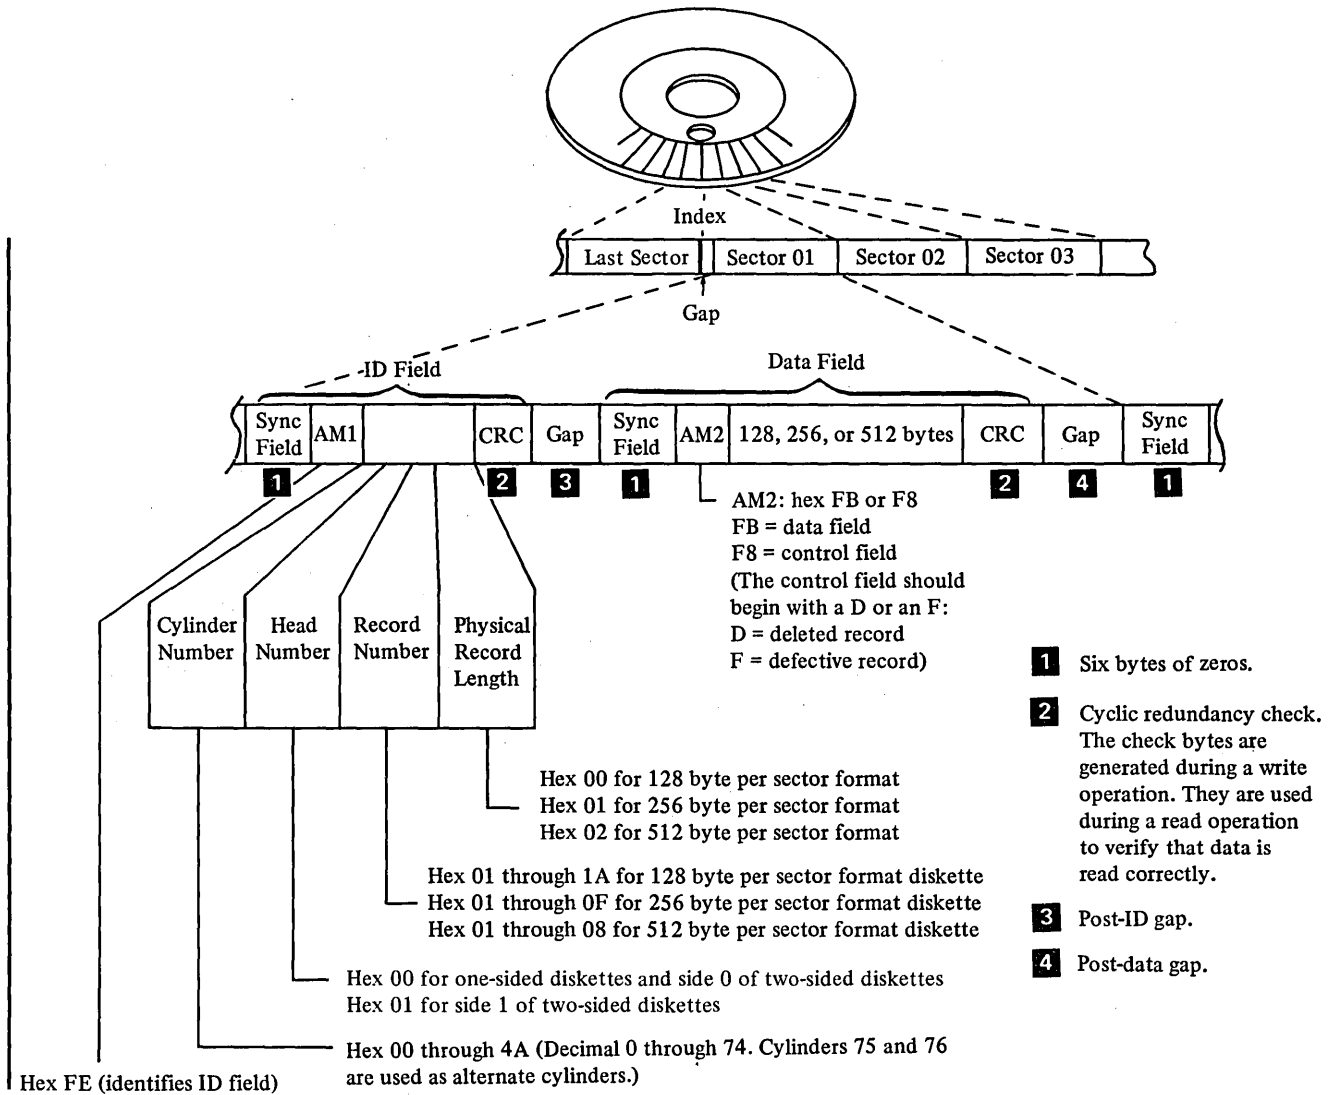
Index

| Last Sector | Sector 01 | Sector 02 | Sector 03 |
|---|---|---|---|

Gap

ID Field

Data Field

| Sync Field | AM1 | | CRC | Gap | Sync Field | AM2 | 128, 256, or 512 bytes | CRC | Gap | Sync Field |
|---|---|---|---|---|---|---|---|---|---|---|
| 1 | | | 2 | 3 | 1 | | | 2 | 4 | 1 |

AM2: hex FB or F8
FB = data field
F8 = control field
(The control field should begin with a D or an F:
D = deleted record
F = defective record)

| Cylinder Number | Head Number | Record Number | Physical Record Length |
|---|---|---|---|

1 Six bytes of zeros.

2 Cyclic redundancy check. The check bytes are generated during a write operation. They are used during a read operation to verify that data is read correctly.

3 Post-ID gap.

4 Post-data gap.

Hex 00 for 128 byte per sector format
Hex 01 for 256 byte per sector format
Hex 02 for 512 byte per sector format

Hex 01 through 1A for 128 byte per sector format diskette
Hex 01 through 0F for 256 byte per sector format diskette
Hex 01 through 08 for 512 byte per sector format diskette

Hex 00 for one-sided diskettes and side 0 of two-sided diskettes
Hex 01 for side 1 of two-sided diskettes

Hex 00 through 4A (Decimal 0 through 74. Cylinders 75 and 76 are used as alternate cylinders.)

Hex FE (identifies ID field)